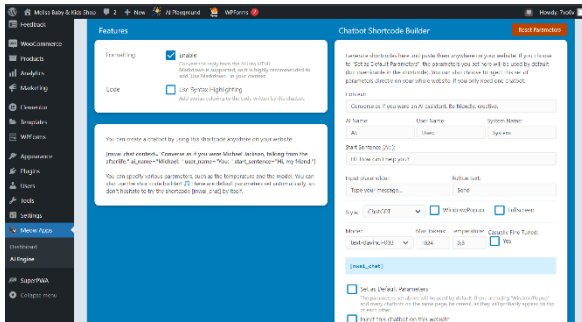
Mellas Baby & Kids Shop 2 0 + New AI Playground WPForms Howdy, Tochi

Feedback
WooCommerce
Products
Analytics
Marketing
Elementor
Templates
WPForms
Appearance
Plugins
Users
Tools
Settings
Meow Apps
Dashboard
AI Engine
SuperPWA
Collapse menu

Features

Formatting
Enable
Convert the reply from the AI into HTML. Markdown is supported, so it is highly recommended to add 'Use Markdown.' in your context.

Code
Use Syntax Highlighting
Add syntax coloring to the code written by the chatbot.

You can create a chatbot by using this shortcode anywhere on your website:
[mwai_chat context="Converse as if you were Michael Jackson, talking from the afterlife." ai_name="Michael: " user_name="You: " start_sentence="Hi, my friend."]
You can specify various parameters, such as the temperature and the model. You can also use the shortcode builder. 🡒 - here are default parameters set universally, so don't hesitate to fix the shortcode [mwai_chat] by itself.

Chatbot Shortcode Builder
Reset Parameters

Generate shortcodes here and paste them anywhere on your website. If you choose to "Set as Default Parameters", the parameters you set here will be used by default (but overridable in the shortcode). You can also choose to inject the set of parameters directly on your whole website. If you only need one chatbot.

Context:
Converse as if you were an AI assistant. Be friendly, creative.

AI Name:
AI:
User Name:
User:
System Name:
System:

Start Sentence (AI):
Hi! How can I help you?

Input placeholder:
Type your message...
Button text:
Send

Style:
ChatGPT
Window/Popup
Fullscreen

Model:
text-davinci-003
Max Tokens:
1024
Temperature:
0.8
Casually Fine Tuned:
Yes

[mwai_chat]

Set as Default Parameters
The parameters set above will be used by default. If you are using "Window/Popup" and many chatbots on the same page, be careful, as they will probably appear on top of each other.

Inject this chatbot on this website